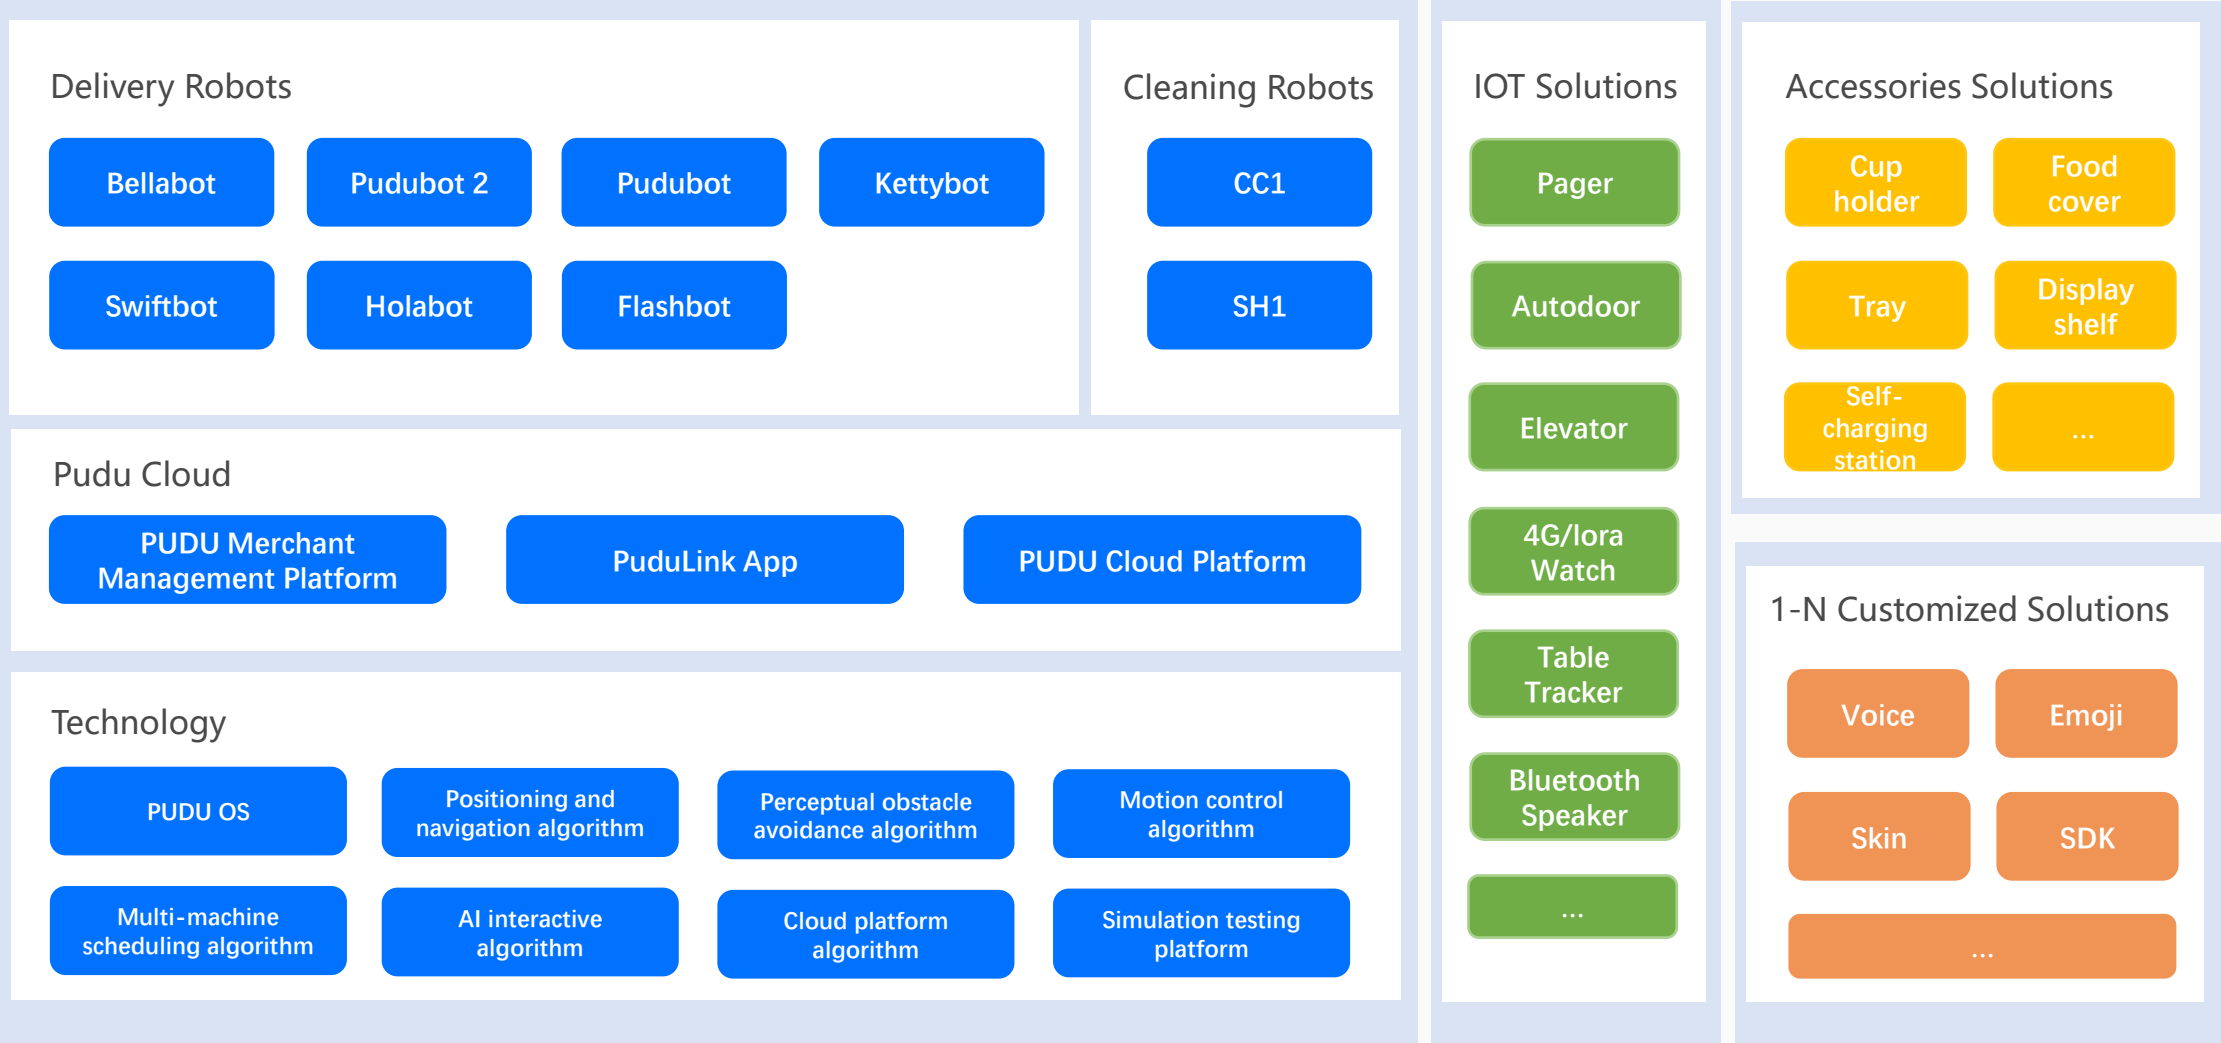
Delivery Robots

Bellabot
Pudubot 2
Pudubot
Kettybot
Swiftbot
Holabot
Flashbot

Cleaning Robots

CC1
SH1

Pudu Cloud

PUDU Merchant Management Platform
PuduLink App
PUDU Cloud Platform

Technology

PUDU OS
Positioning and navigation algorithm
Perceptual obstacle avoidance algorithm
Motion control algorithm
Multi-machine scheduling algorithm
AI interactive algorithm
Cloud platform algorithm
Simulation testing platform

IOT Solutions

Pager
Autodoor
Elevator
4G/lora Watch
Table Tracker
Bluetooth Speaker
...

Accessories Solutions

Cup holder
Food cover
Tray
Display shelf
Self-charging station
...

1-N Customized Solutions

Voice
Emoji
Skin
SDK
...